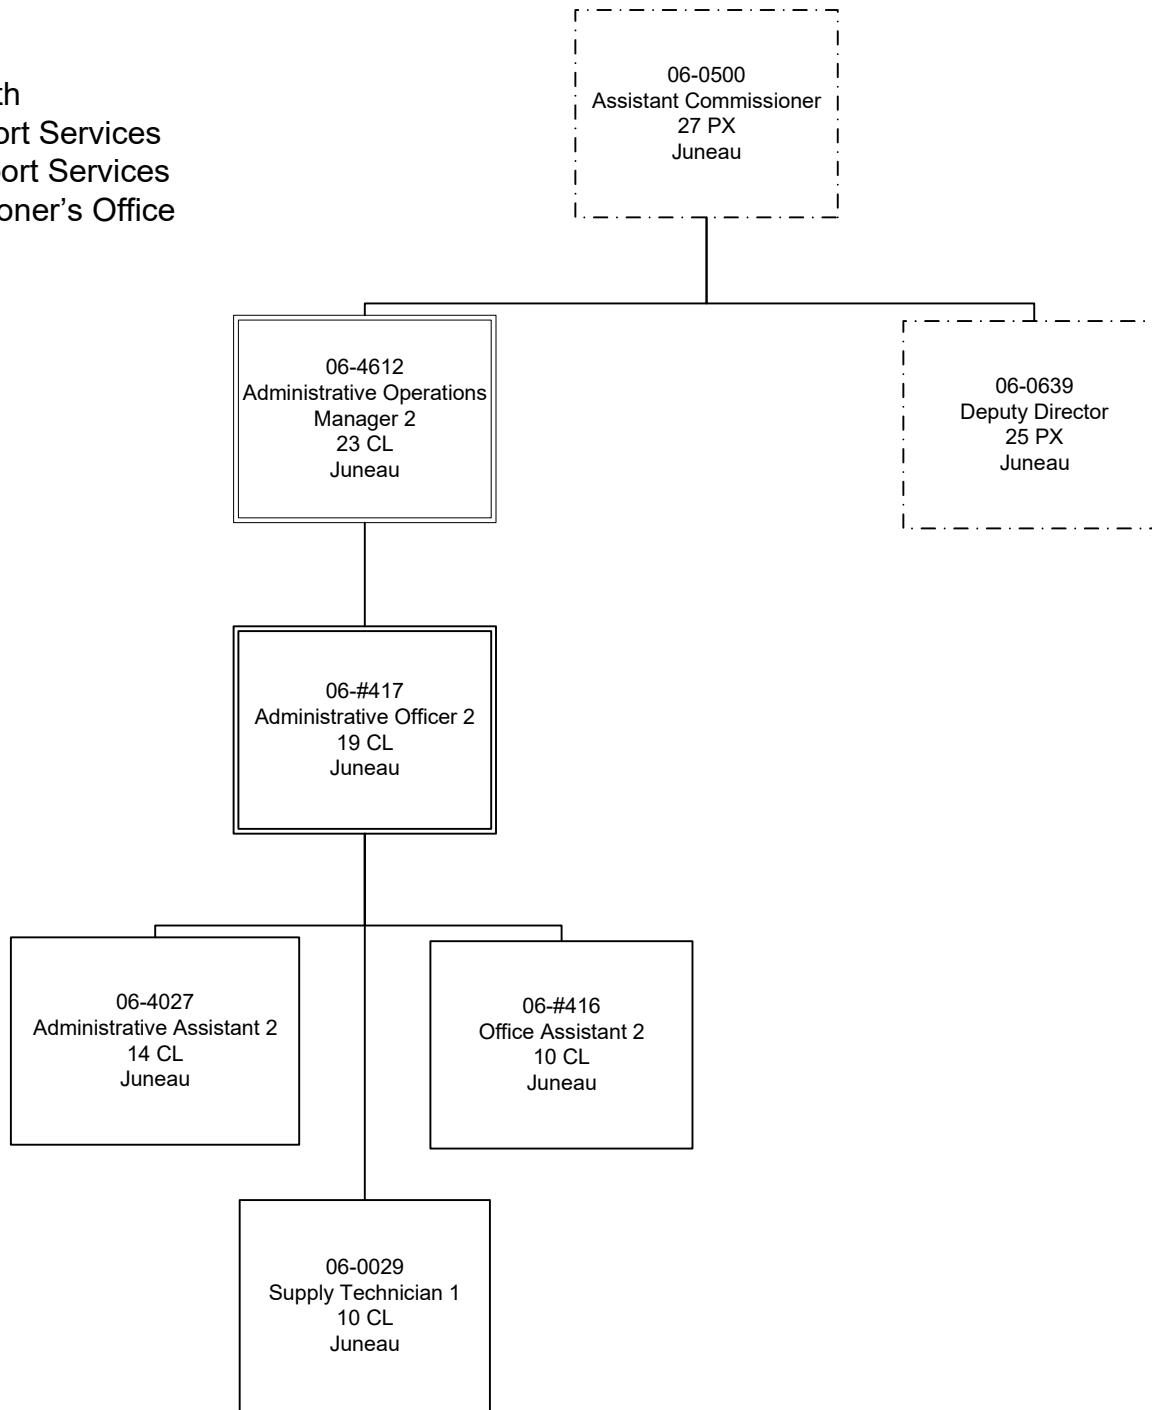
th
ort Services
ort Services
oner's Office

06-0500
Assistant Commissioner
27 PX
Juneau

06-4612
Administrative Operations Manager 2
23 CL
Juneau

06-0639
Deputy Director
25 PX
Juneau

06-#417
Administrative Officer 2
19 CL
Juneau

06-4027
Administrative Assistant 2
14 CL
Juneau

06-#416
Office Assistant 2
10 CL
Juneau

06-0029
Supply Technician 1
10 CL
Juneau